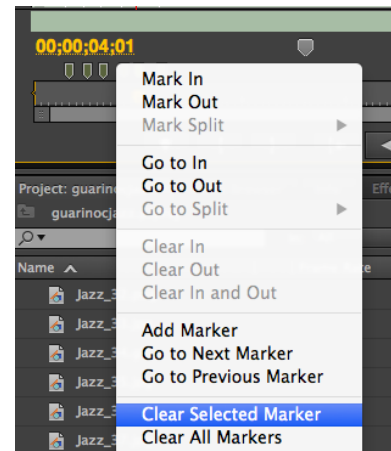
00;00;04;01

Project: guarino
guarinocja
Name
Jazz_3
Jazz_3
Jazz_3
Jazz_3
Jazz_3
Jazz_3

Mark In
Mark Out
Mark Split
Go to In
Go to Out
Go to Split
Clear In
Clear Out
Clear In and Out
Add Marker
Go to Next Marker
Go to Previous Marker
Clear Selected Marker
Clear All Markers